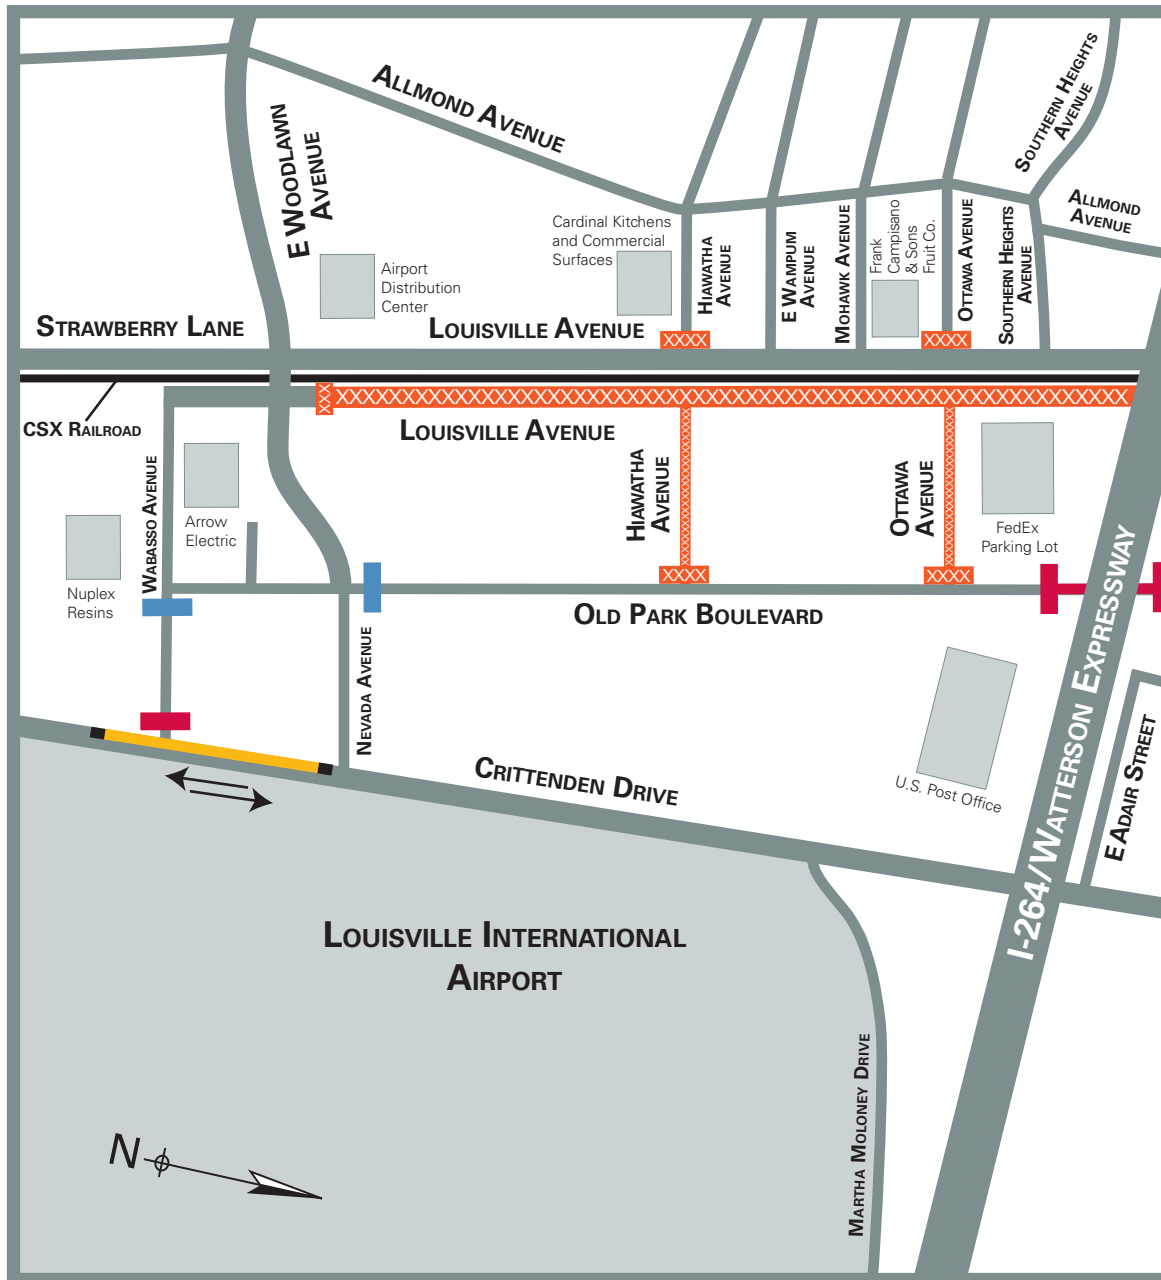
Allmond Avenue

E Woodlawn Avenue

Southern Heights Avenue

Allmond Avenue

Cardinal Kitchens and Commercial Surfaces

Airport Distribution Center

Hiawatha Avenue

E Wampum Avenue

Mohawk Avenue

Frank Campisano & Sons Fruit Co.

Ottawa Avenue

Southern Heights Avenue

Strawberry Lane

Louisville Avenue

XXXX

XXXX

CSX Railroad

Louisville Avenue

Arrow Electric

Wabasso Avenue

Nuplex Resins

Hiawatha Avenue

Ottawa Avenue

FedEx Parking Lot

XXXX

XXXX

Old Park Boulevard

Nevada Avenue

I-264/Watterson Expressway

E Adair Street

U.S. Post Office

Crittenden Drive

Louisville International Airport

Martha Moloney Drive

N